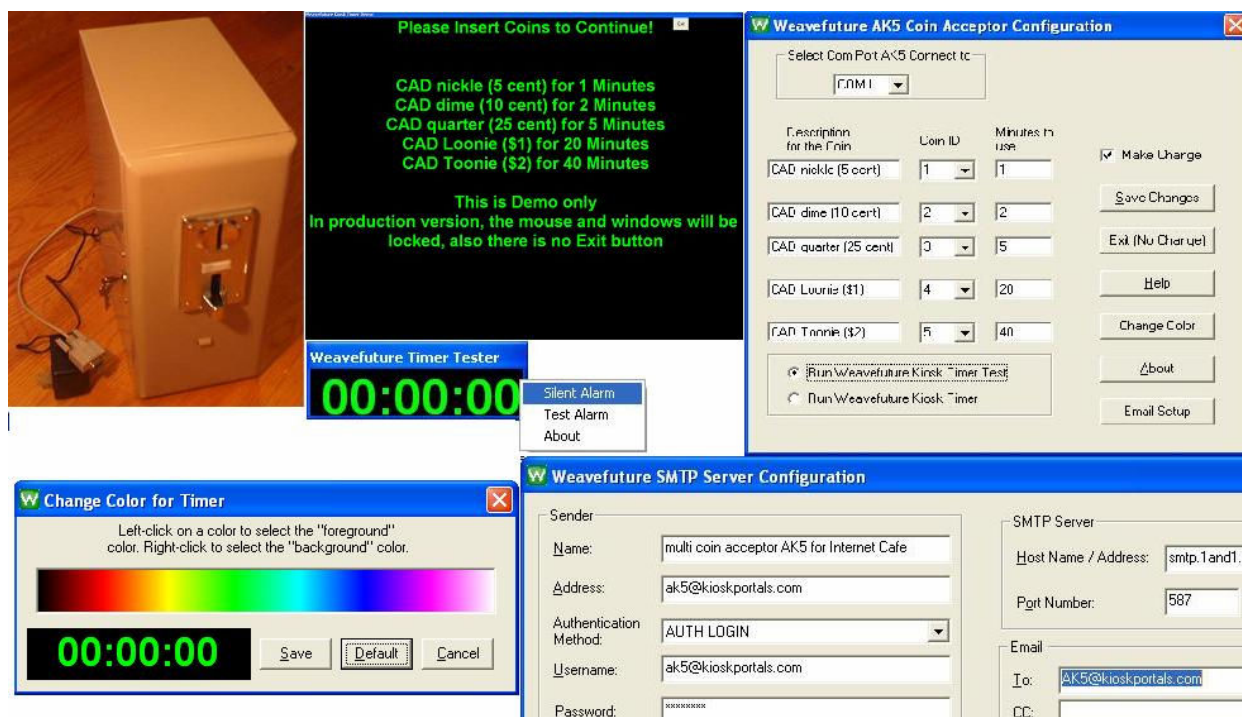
Please Insert Coins to Continue!

CAD nickle (5 cent) for 1 Minutes
CAD dime (10 cent) for 2 Minutes
CAD quarter (25 cent) for 5 Minutes
CAD Loonie ($1) for 20 Minutes
CAD Toonie ($2) for 40 Minutes

This is Demo only
In production version, the mouse and windows will be locked, also there is no Exit button

Weavefuture Timer Tester
00:00:00
Silent Alarm
Test Alarm
About

Weavefuture AK5 Coin Acceptor Configuration
Select Com Port AK5 Connect to
COM1
Description for the Coin
Coin ID
Minutes to use

| Description for the Coin | Coin ID | Minutes to use |
|---|---|---|
| CAD nickle (5 cent) | 1 | 1 |
| CAD dime (10 cent) | 2 | 2 |
| CAD quarter (25 cent) | 3 | 5 |
| CAD Loonie ($1) | 4 | 20 |
| CAD Toonie ($2) | 5 | 40 |

Make Charge
Save Changes
Exit (No Change)
Help
Change Color
About
Email Setup
Run Weavefuture Kiosk Timer Test
Run Weavefuture Kiosk Timer

Change Color for Timer
Left-click on a color to select the "foreground" color. Right-click to select the "background" color.
00:00:00
Save
Default
Cancel

Weavefuture SMTP Server Configuration
Sender
Name: multi coin acceptor AK5 for Internet Cafe
Address: ak5@kioskportals.com
Authentication Method: AUTH LOGIN
Username: ak5@kioskportals.com
Password: ********
SMTP Server
Host Name / Address: smtp.1and1.
Port Number: 587
Email
To: AK5@kioskportals.com
CC: